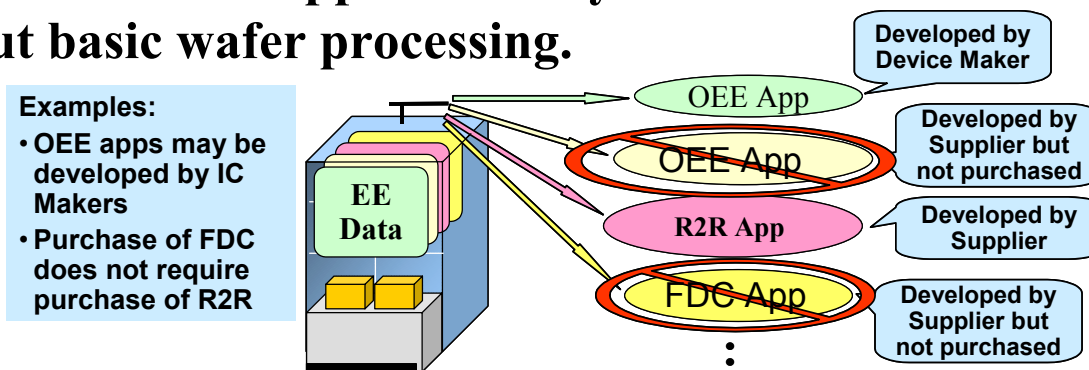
ut basic wafer processing.

Examples:
• OEE apps may be developed by IC Makers
• Purchase of FDC does not require purchase of R2R

EE Data

OEE App
Developed by Device Maker

OEE App
Developed by Supplier but not purchased

R2R App
Developed by Supplier

FDC App
Developed by Supplier but not purchased